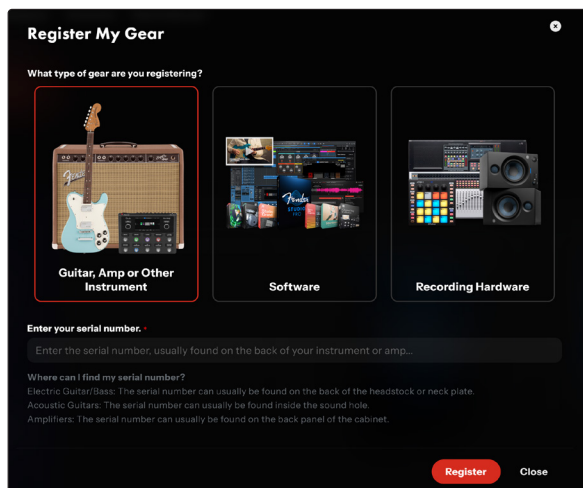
Register My Gear

What type of gear are you registering?

Guitar, Amp or Other Instrument

Software

Recording Hardware

Enter your serial number. *

Enter the serial number, usually found on the back of your instrument or amp...

Where can I find my serial number?

Electric Guitar/Bass: The serial number can usually be found on the back of the headstock or neck plate.

Acoustic Guitars: The serial number can usually be found inside the sound hole.

Amplifiers: The serial number can usually be found on the back panel of the cabinet.

Register

Close